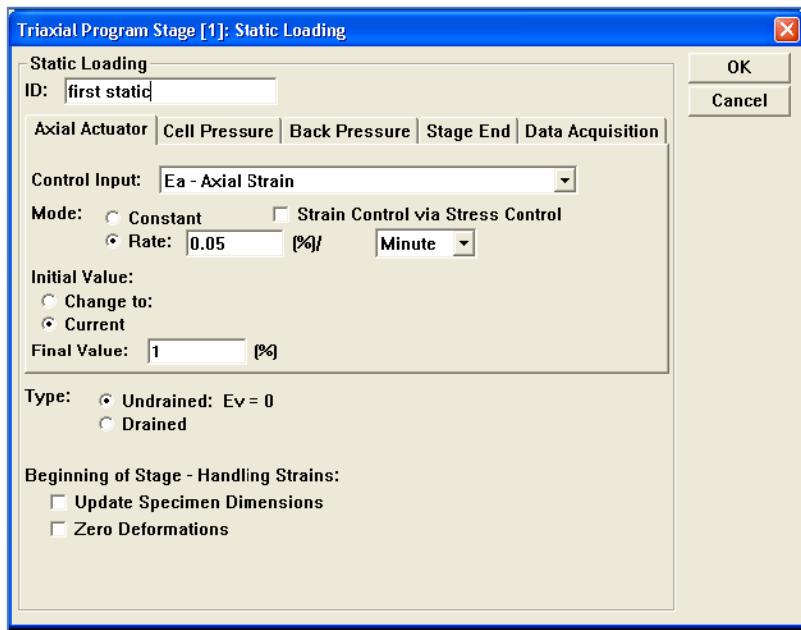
Triaxial Program Stage [1]: Static Loading

Static Loading
ID: first static

OK
Cancel

Axial Actuator | Cell Pressure | Back Pressure | Stage End | Data Acquisition

Control Input: Ea - Axial Strain

Mode: Constant
Strain Control via Stress Control
Rate: 0.05 [%]/ Minute

Initial Value:
Change to:
Current

Final Value: 1 [%]

Type: Undrained: Ev = 0
Drained

Beginning of Stage - Handling Strains:
Update Specimen Dimensions
Zero Deformations